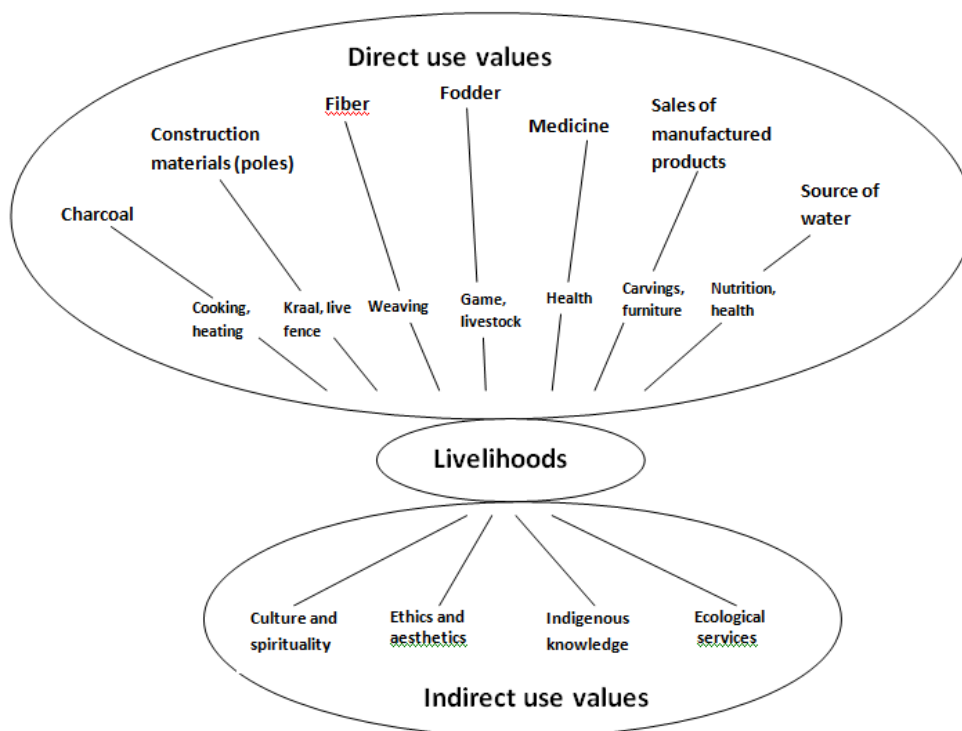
Direct use values

Charcoal

Construction materials (poles)

Fiber

Fodder

Medicine

Sales of manufactured products

Source of water

Cooking, heating

Kraal, live fence

Weaving

Game, livestock

Health

Carvings, furniture

Nutrition, health

Livelihoods

Culture and spirituality

Ethics and aesthetics

Indigenous knowledge

Ecological services

Indirect use values